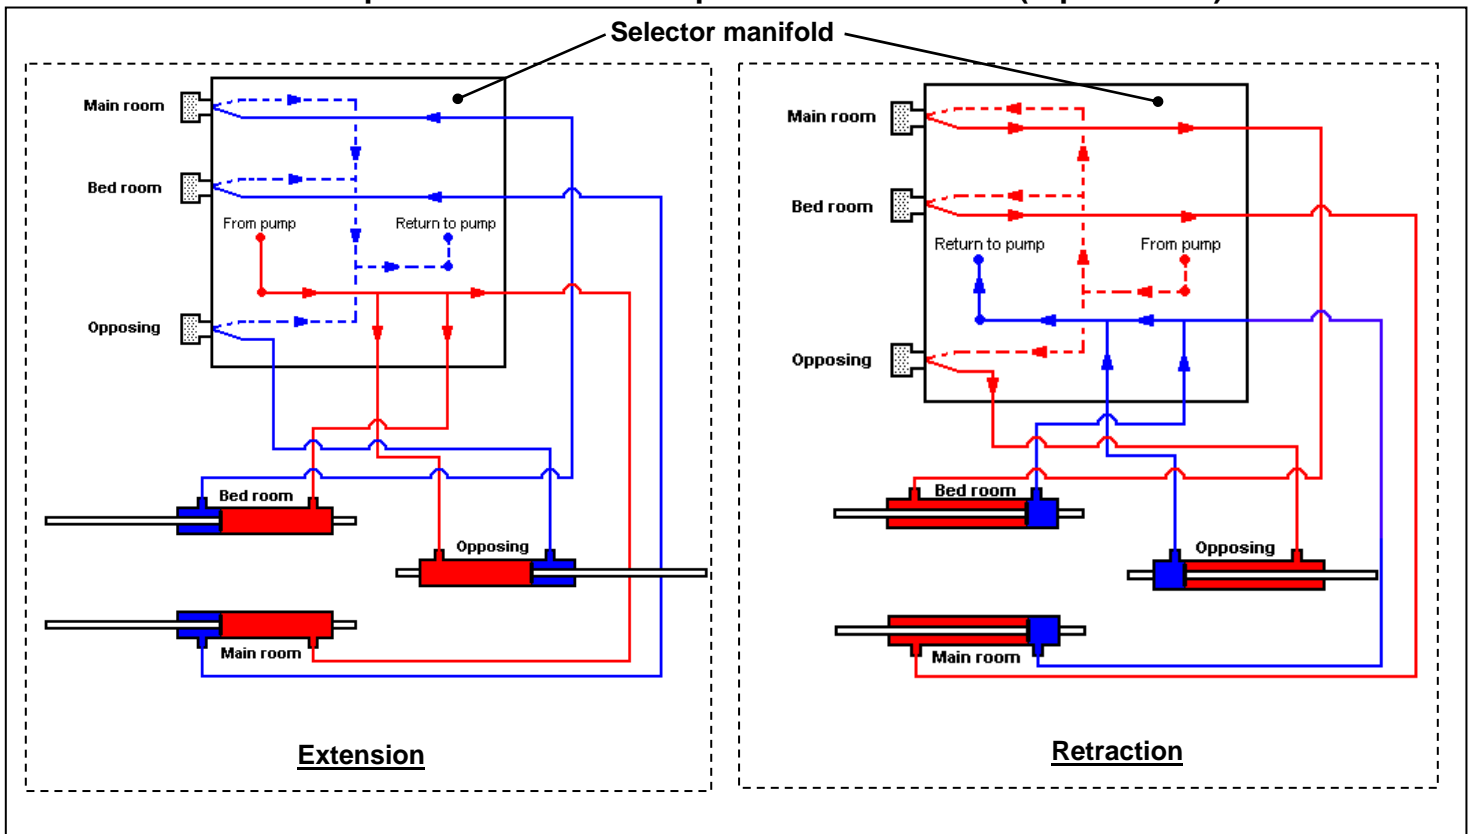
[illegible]

Selector manifold

Main room

Bed room

From pump

Return to pump

Opposing

Bed room

Opposing

Main room

Extension

Main room

Bed room

Return to pump

From pump

Opposing

Bed room

Opposing

Main room

Retraction